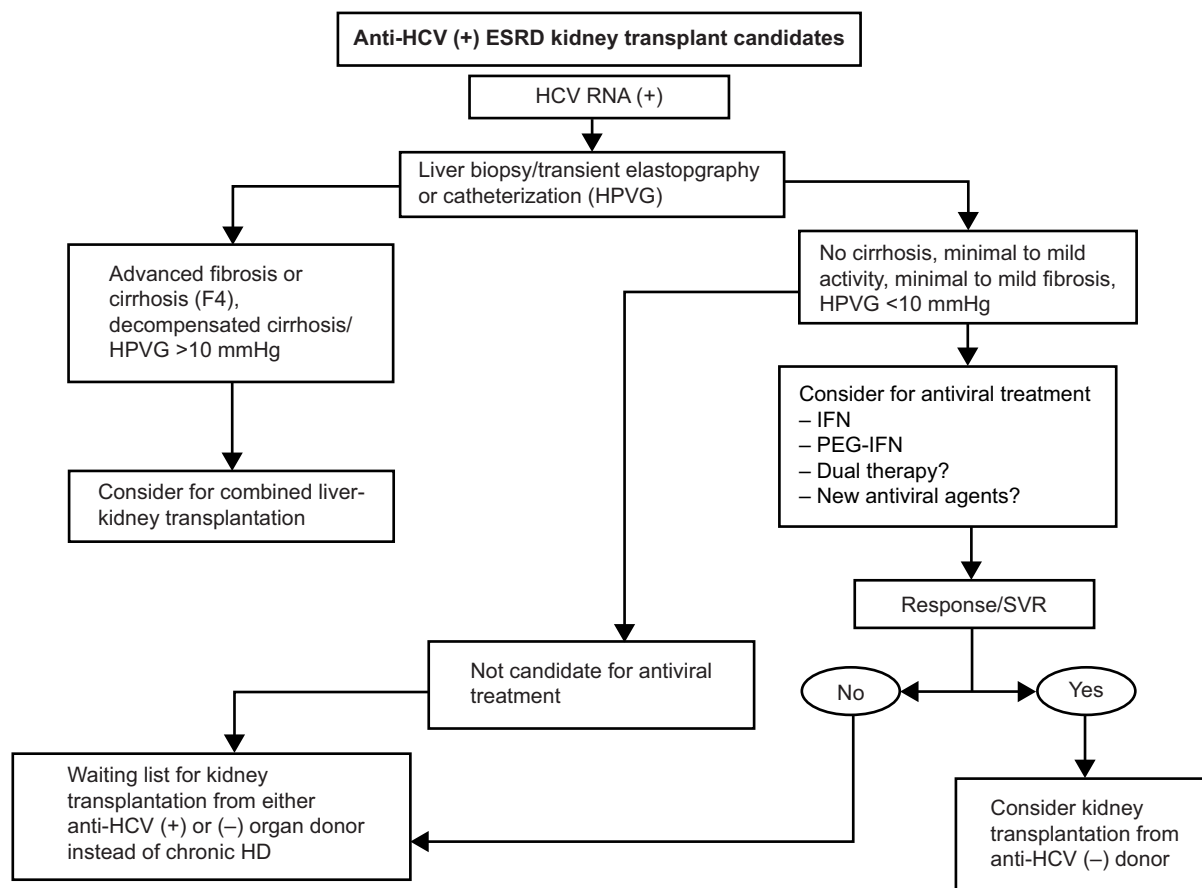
Anti-HCV (+) ESRD kidney transplant candidates

HCV RNA (+)

Liver biopsy/transient elastopgraphy or catheterization (HPVG)

Advanced fibrosis or cirrhosis (F4), decompensated cirrhosis/ HPVG >10 mmHg

Consider for combined liver-kidney transplantation

No cirrhosis, minimal to mild activity, minimal to mild fibrosis, HPVG <10 mmHg

Consider for antiviral treatment
– IFN
– PEG-IFN
– Dual therapy?
– New antiviral agents?

Response/SVR

No

Yes

Not candidate for antiviral treatment

Waiting list for kidney transplantation from either anti-HCV (+) or (–) organ donor instead of chronic HD

Consider kidney transplantation from anti-HCV (–) donor